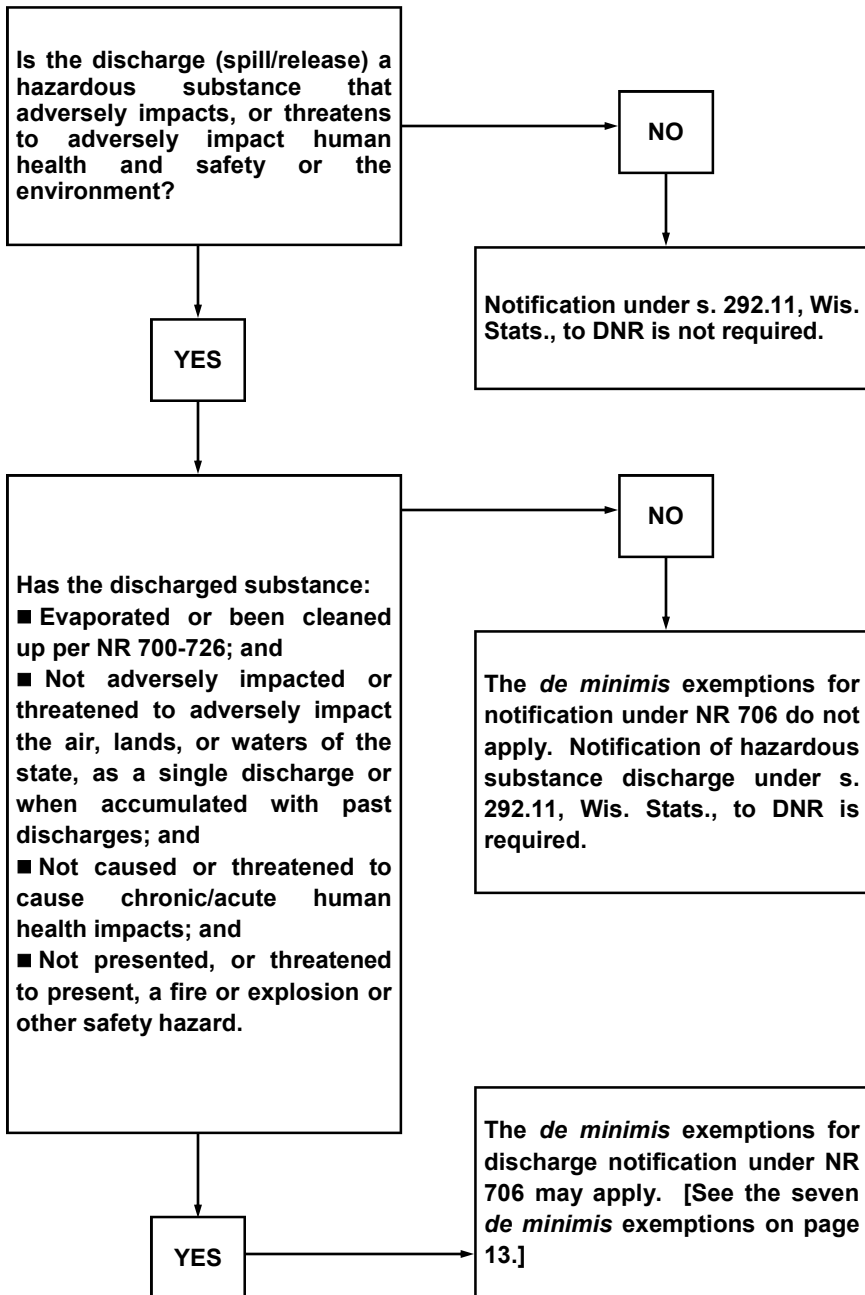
Is the discharge (spill/release) a hazardous substance that adversely impacts, or threatens to adversely impact human health and safety or the environment?

NO

Notification under s. 292.11, Wis. Stats., to DNR is not required.

YES

Has the discharged substance:
■ Evaporated or been cleaned up per NR 700-726; and
■ Not adversely impacted or threatened to adversely impact the air, lands, or waters of the state, as a single discharge or when accumulated with past discharges; and
■ Not caused or threatened to cause chronic/acute human health impacts; and
■ Not presented, or threatened to present, a fire or explosion or other safety hazard.

NO

The *de minimis* exemptions for notification under NR 706 do not apply. Notification of hazardous substance discharge under s. 292.11, Wis. Stats., to DNR is required.

YES

The *de minimis* exemptions for discharge notification under NR 706 may apply. [See the seven *de minimis* exemptions on page 13.]